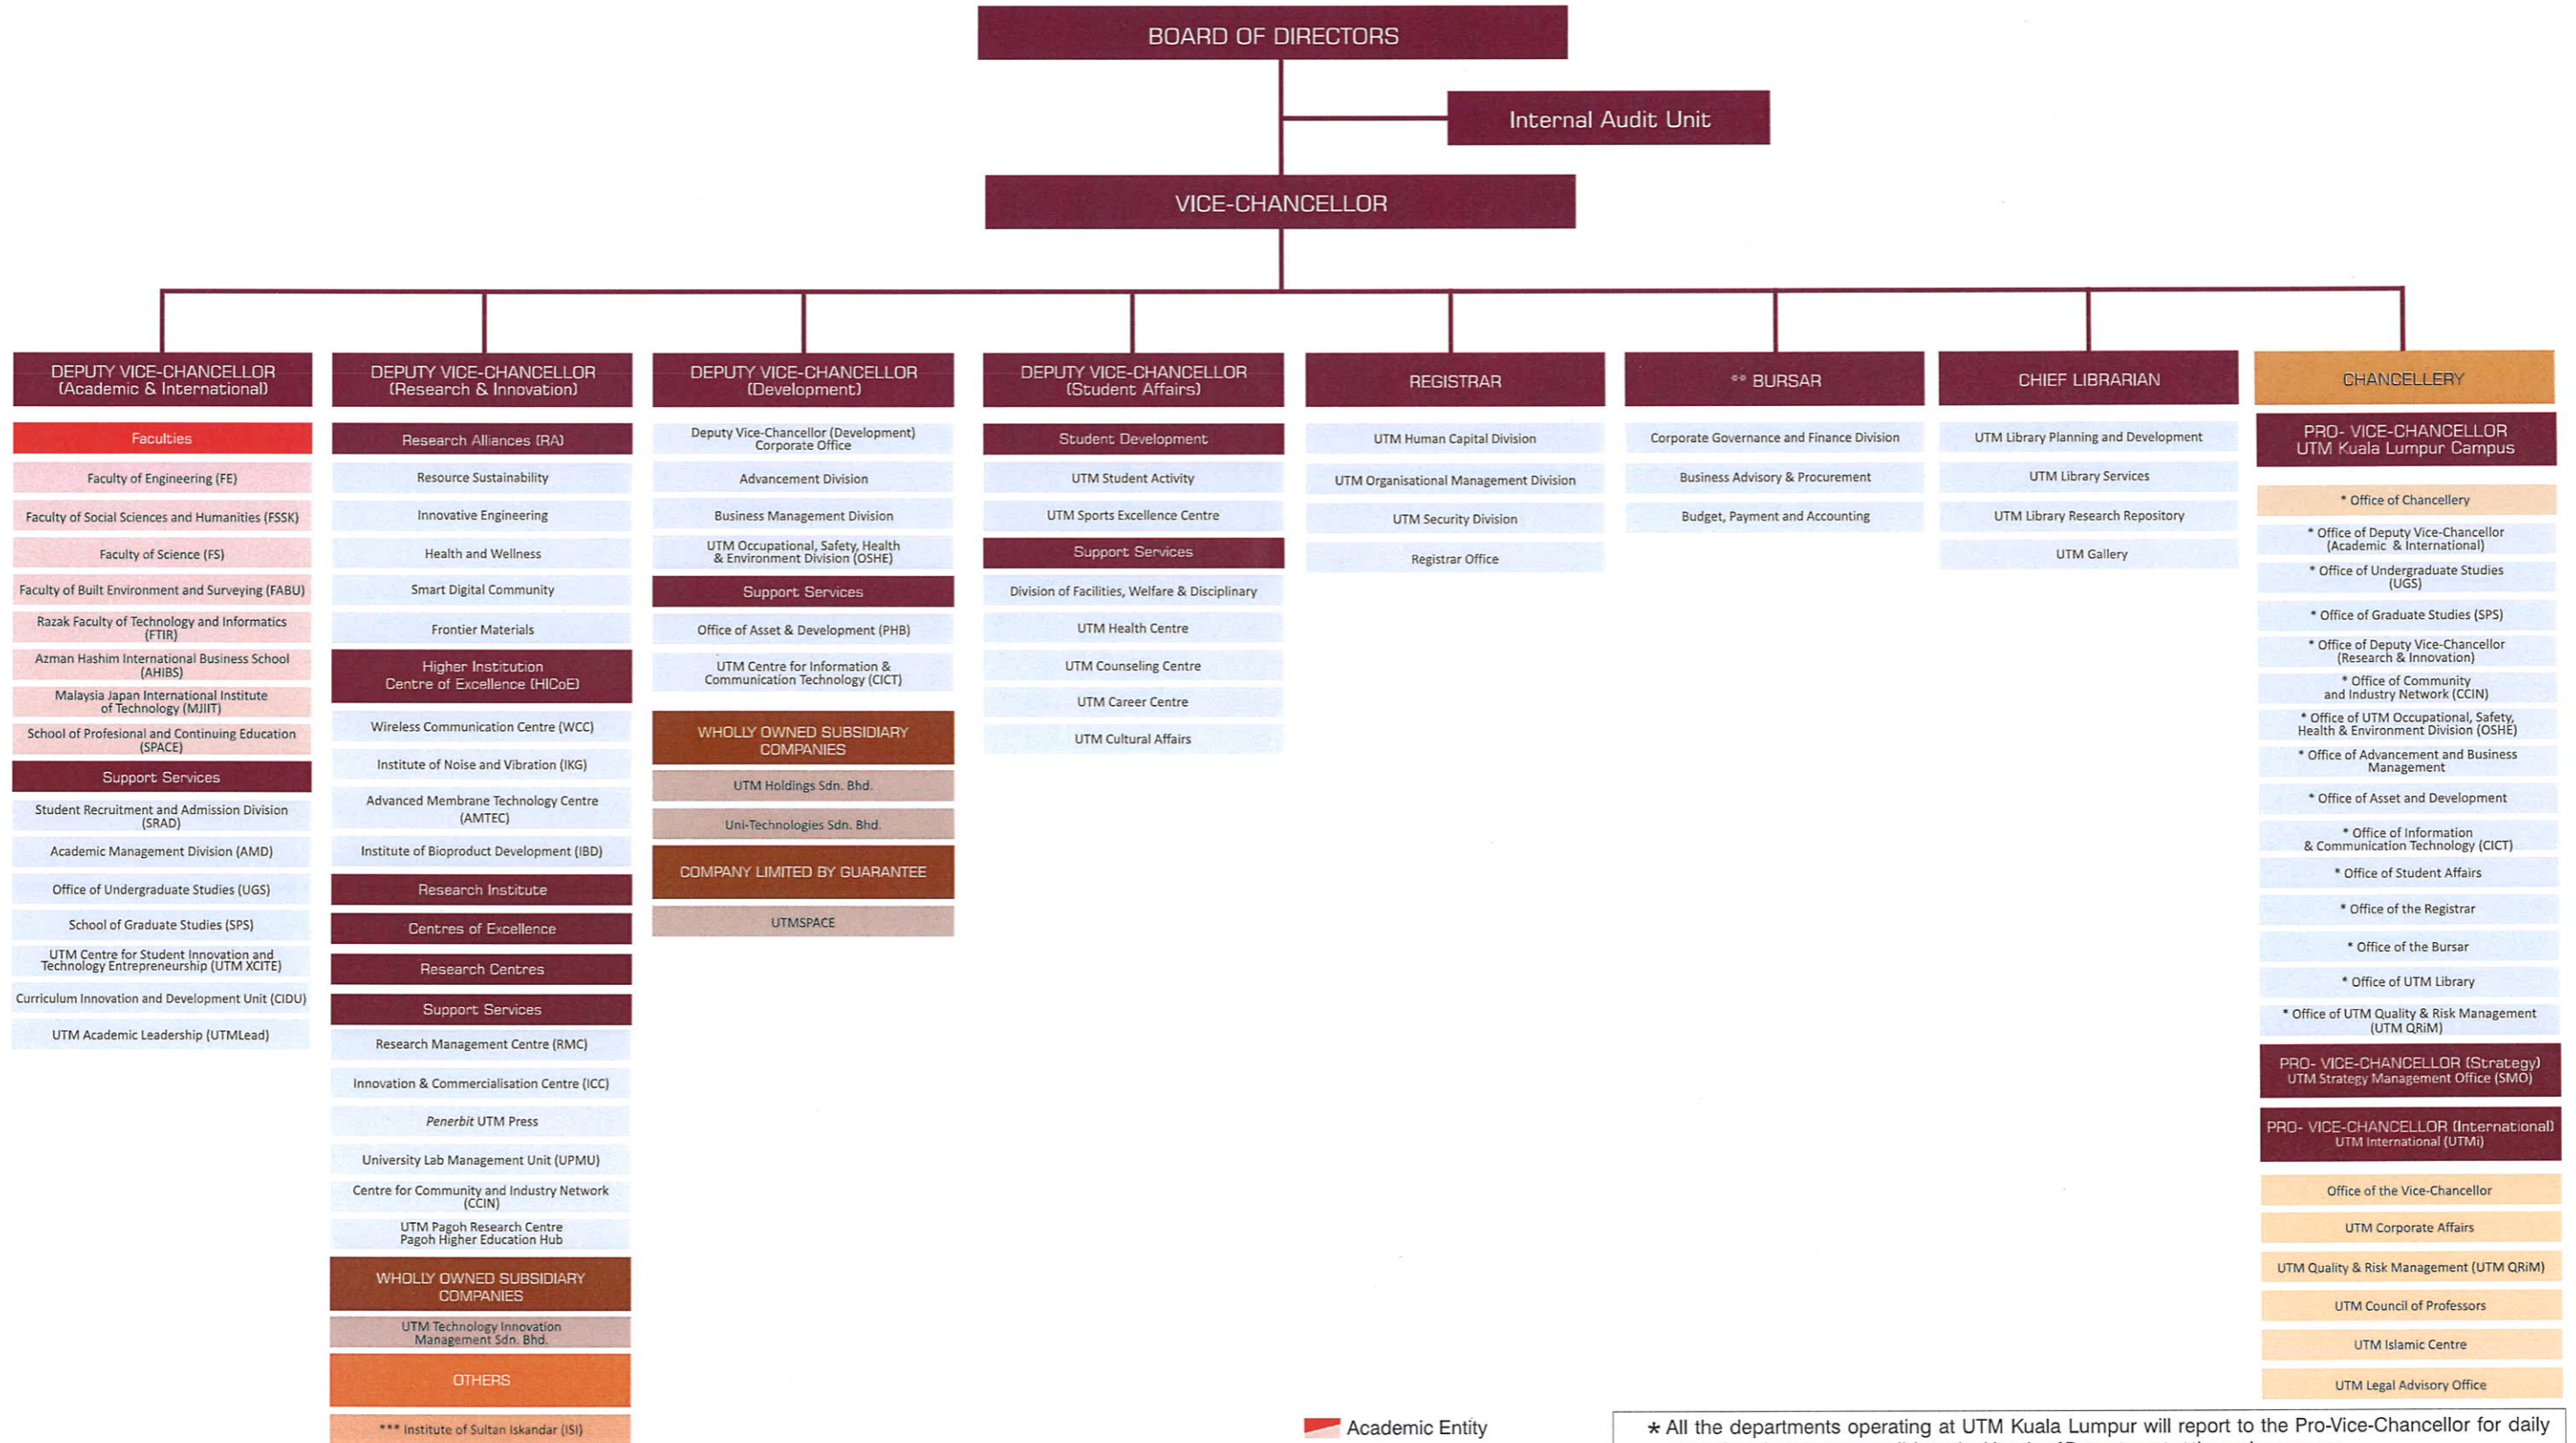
BOARD OF DIRECTORS

Internal Audit Unit

VICE-CHANCELLOR

DEPUTY VICE-CHANCELLOR (Academic & International)

Faculties
Faculty of Engineering (FE)
Faculty of Social Sciences and Humanities (FSSK)
Faculty of Science (FS)
Faculty of Built Environment and Surveying (FABU)
Razak Faculty of Technology and Informatics (FTIR)
Azman Hashim International Business School (AHIBS)
Malaysia Japan International Institute of Technology (MJIIT)
School of Profesional and Continuing Education (SPACE)
Support Services
Student Recruitment and Admission Division (SRAD)
Academic Management Division (AMD)
Office of Undergraduate Studies (UGS)
School of Graduate Studies (SPS)
UTM Centre for Student Innovation and Technology Entrepreneurship (UTM XCITE)
Curriculum Innovation and Development Unit (CIDU)
UTM Academic Leadership (UTMLead)

DEPUTY VICE-CHANCELLOR (Research & Innovation)

Research Alliances (RA)
Resource Sustainability
Innovative Engineering
Health and Wellness
Smart Digital Community
Frontier Materials
Higher Institution Centre of Excellence (HICoE)
Wireless Communication Centre (WCC)
Institute of Noise and Vibration (IKG)
Advanced Membrane Technology Centre (AMTEC)
Institute of Bioproduct Development (IBD)
Research Institute
Centres of Excellence
Research Centres
Support Services
Research Management Centre (RMC)
Innovation & Commercialisation Centre (ICC)
Penerbit UTM Press
University Lab Management Unit (UPMU)
Centre for Community and Industry Network (CCIN)
UTM Pagoh Research Centre Pagoh Higher Education Hub
WHOLLY OWNED SUBSIDIARY COMPANIES
UTM Technology Innovation Management Sdn. Bhd.
OTHERS
*** Institute of Sultan Iskandar (ISI)

DEPUTY VICE-CHANCELLOR (Development)

Deputy Vice-Chancellor (Development) Corporate Office
Advancement Division
Business Management Division
UTM Occupational, Safety, Health & Environment Division (OSHE)
Support Services
Office of Asset & Development (PHB)
UTM Centre for Information & Communication Technology (CICT)
WHOLLY OWNED SUBSIDIARY COMPANIES
UTM Holdings Sdn. Bhd.
Uni-Technologies Sdn. Bhd.
COMPANY LIMITED BY GUARANTEE
UTMSPACE

DEPUTY VICE-CHANCELLOR (Student Affairs)

Student Development
UTM Student Activity
UTM Sports Excellence Centre
Support Services
Division of Facilities, Welfare & Disciplinary
UTM Health Centre
UTM Counseling Centre
UTM Career Centre
UTM Cultural Affairs

REGISTRAR

UTM Human Capital Division
UTM Organisational Management Division
UTM Security Division
Registrar Office

** BURSAR

Corporate Governance and Finance Division
Business Advisory & Procurement
Budget, Payment and Accounting

CHIEF LIBRARIAN

UTM Library Planning and Development
UTM Library Services
UTM Library Research Repository
UTM Gallery

CHANCELLERY

PRO- VICE-CHANCELLOR UTM Kuala Lumpur Campus
* Office of Chancellery
* Office of Deputy Vice-Chancellor (Academic & International)
* Office of Undergraduate Studies (UGS)
* Office of Graduate Studies (SPS)
* Office of Deputy Vice-Chancellor (Research & Innovation)
* Office of Community and Industry Network (CCIN)
* Office of UTM Occupational, Safety, Health & Environment Division (OSHE)
* Office of Advancement and Business Management
* Office of Asset and Development
* Office of Information & Communication Technology (CICT)
* Office of Student Affairs
* Office of the Registrar
* Office of the Bursar
* Office of UTM Library
* Office of UTM Quality & Risk Management (UTM QRiM)
PRO- VICE-CHANCELLOR (Strategy) UTM Strategy Management Office (SMO)
PRO- VICE-CHANCELLOR (International) UTM International (UTMi)
Office of the Vice-Chancellor
UTM Corporate Affairs
UTM Quality & Risk Management (UTM QRiM)
UTM Council of Professors
UTM Islamic Centre
UTM Legal Advisory Office

Academic Entity

* All the departments operating at UTM Kuala Lumpur will report to the Pro-Vice-Chancellor for daily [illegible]